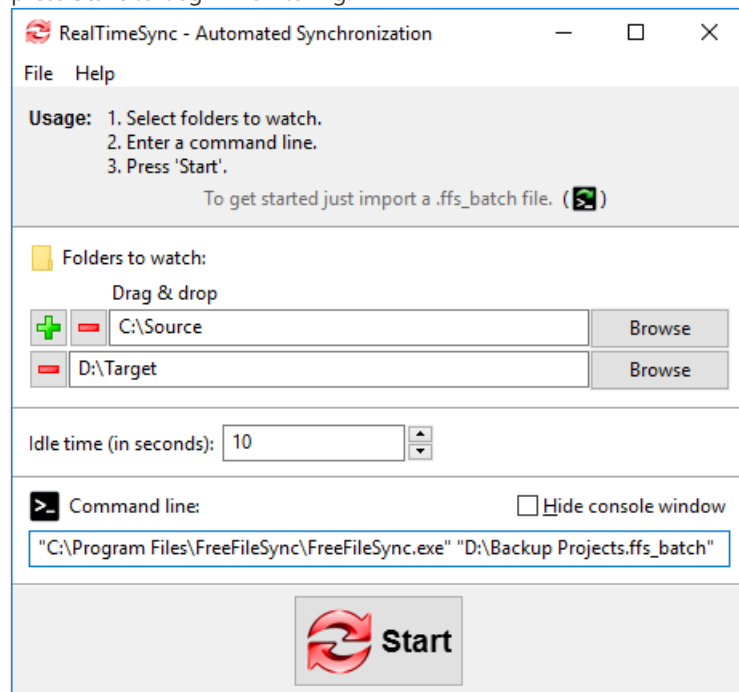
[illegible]

RealTimeSync - Automated Synchronization

File Help

Usage: 1. Select folders to watch.
2. Enter a command line.
3. Press 'Start'.

To get started just import a .ffs_batch file. ( )

Folders to watch:

Drag & drop

C:\Source

Browse

D:\Target

Browse

Idle time (in seconds): 10

Command line:

Hide console window

"C:\Program Files\FreeFileSync\FreeFileSync.exe" "D:\Backup Projects.ffs_batch"

Start